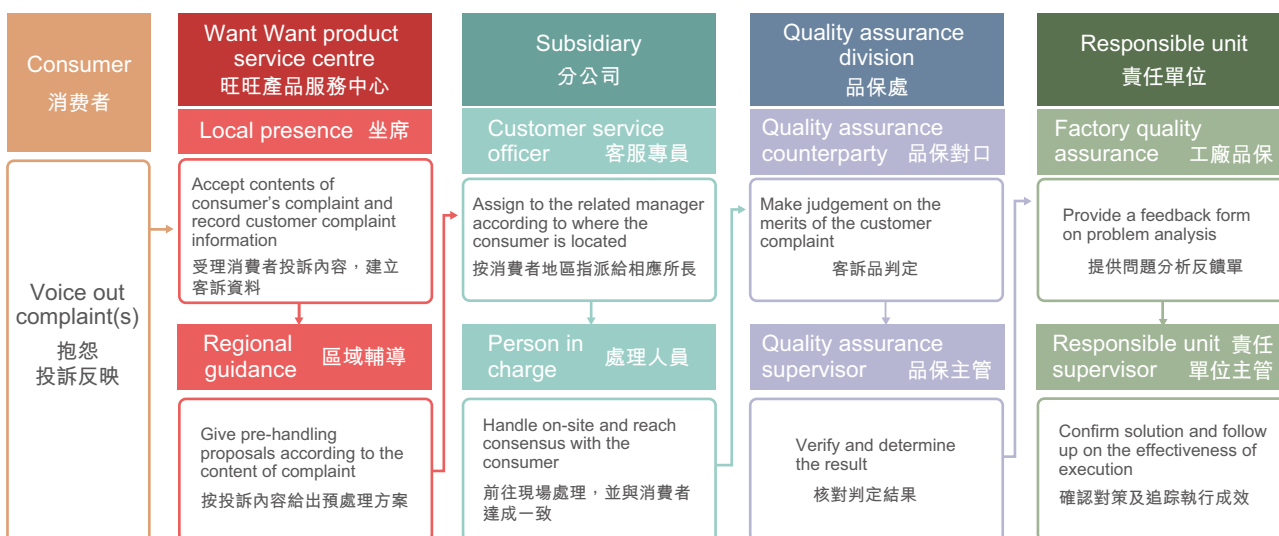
Consumer
消費者

Voice out complaint(s)
抱怨
投訴反映

Want Want product service centre
旺旺產品服務中心

Local presence 坐席

Accept contents of consumer's complaint and record customer complaint information
受理消費者投訴內容，建立客訴資料

Regional guidance 區域輔導

Give pre-handling proposals according to the content of complaint
按投訴內容給出預處理方案

Subsidiary
分公司

Customer service officer 客服專員

Assign to the related manager according to where the consumer is located
按消費者地區指派給相應所長

Person in charge 處理人員

Handle on-site and reach consensus with the consumer
前往現場處理，並與消費者達成一致

Quality assurance division
品保處

Quality assurance counterparty 品保對口

Make judgement on the merits of the customer complaint
客訴品判定

Quality assurance supervisor 品保主管

Verify and determine the result
核對判定結果

Responsible unit
責任單位

Factory quality assurance 工廠品保

Provide a feedback form on problem analysis
提供問題分析反饋單

Responsible unit supervisor 責任單位主管

Confirm solution and follow up on the effectiveness of execution
確認對策及追踪執行成效